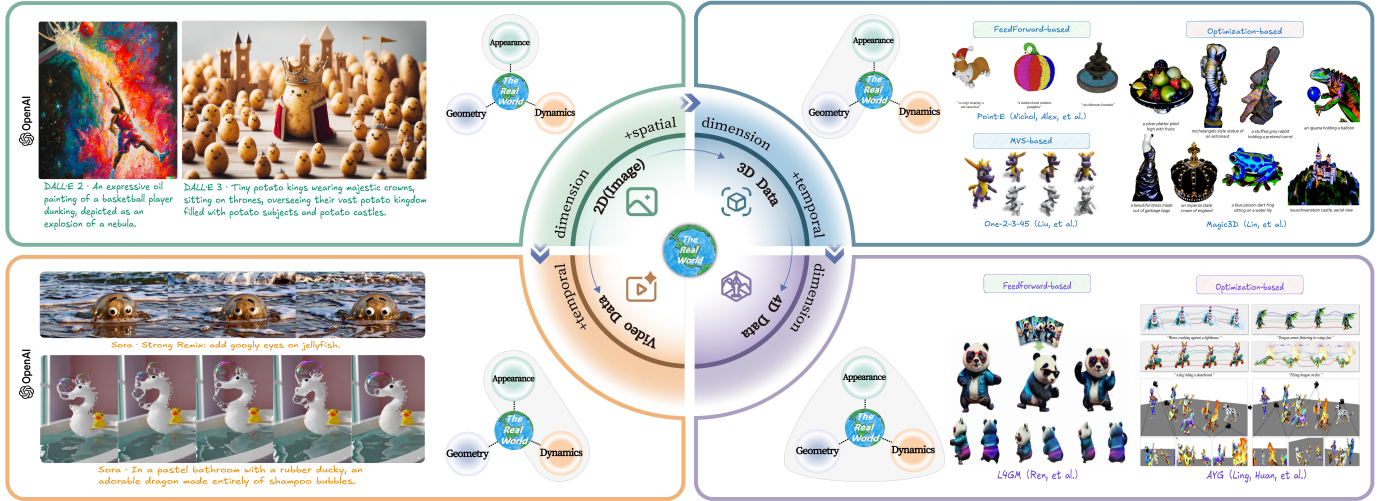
OpenAI

DALL·E 2 · An expressive oil painting of a basketball player dunking, depicted as an explosion of a nebula.

DALL·E 3 · Tiny potato kings wearing majestic crowns, sitting on thrones, overseeing their vast potato kingdom filled with potato subjects and potato castles.

Appearance
The Real World
Geometry
Dynamics

+spatial
dimension
2D(Image)
3D Data
+temporal
dimension
The Real World
Video Data
4D Data
+temporal
dimension

Appearance
The Real World
Geometry
Dynamics

FeedForward-based
Optimization-based
Point·E (Nichol, Alex, et al.)
MVS-based
One-2-3-45 (Liu, et al.)
Magic3D (Lin, et al.)

OpenAI

Sora · Strong Remix: add googly eyes on jellyfish.

Sora · In a pastel bathroom with a rubber ducky, an adorable dragon made entirely of shampoo bubbles.

Appearance
The Real World
Geometry
Dynamics

Appearance
The Real World
Geometry
Dynamics

FeedForward-based
Optimization-based
L4GM (Ren, et al.)
AYG (Ling, Huan, et al.)